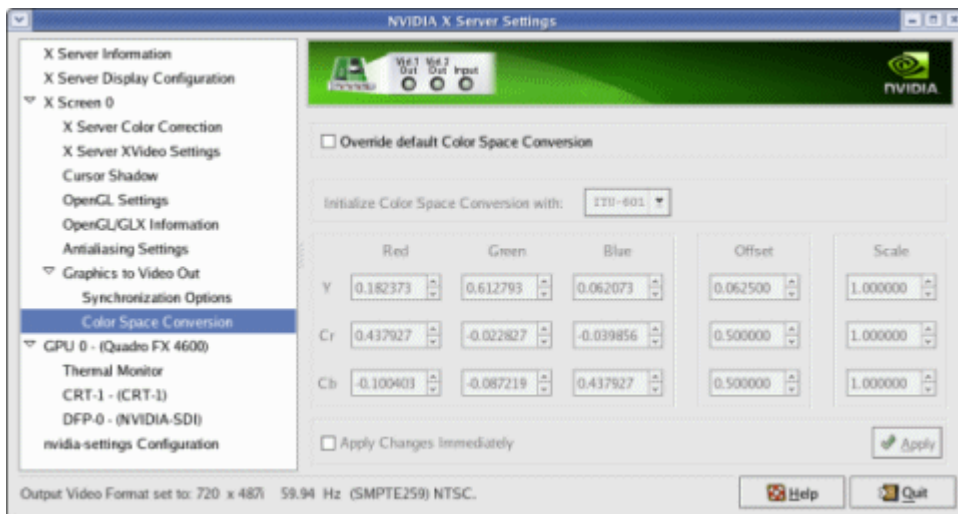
NVIDIA X Server Settings

X Server Information
X Server Display Configuration
X Screen 0
X Server Color Correction
X Server XVideo Settings
Cursor Shadow
OpenGL Settings
OpenGL/GLX Information
Antialiasing Settings
Graphics to Video Out
Synchronization Options
Color Space Conversion
GPU 0 - (Quadro FX 4600)
Thermal Monitor
CRT-1 - (CRT-1)
DFP-0 - (NVIDIA-SDI)
nvidia-settings Configuration

Vid 1 Out Vid 2 Out Input

NVIDIA

Override default Color Space Conversion

Initialize Color Space Conversion with: ITU-601

| | Red | Green | Blue | Offset | Scale |
|---|---|---|---|---|---|
| Y | 0.182373 | 0.612793 | 0.062073 | 0.062500 | 1.000000 |
| Cr | 0.437927 | -0.022827 | -0.039856 | 0.500000 | 1.000000 |
| Cb | -0.100403 | -0.087219 | 0.437927 | 0.500000 | 1.000000 |

Apply Changes Immediately

Apply

Output Video Format set to: 720 x 487i 59.94 Hz (SMPTE259) NTSC.

Help

Quit